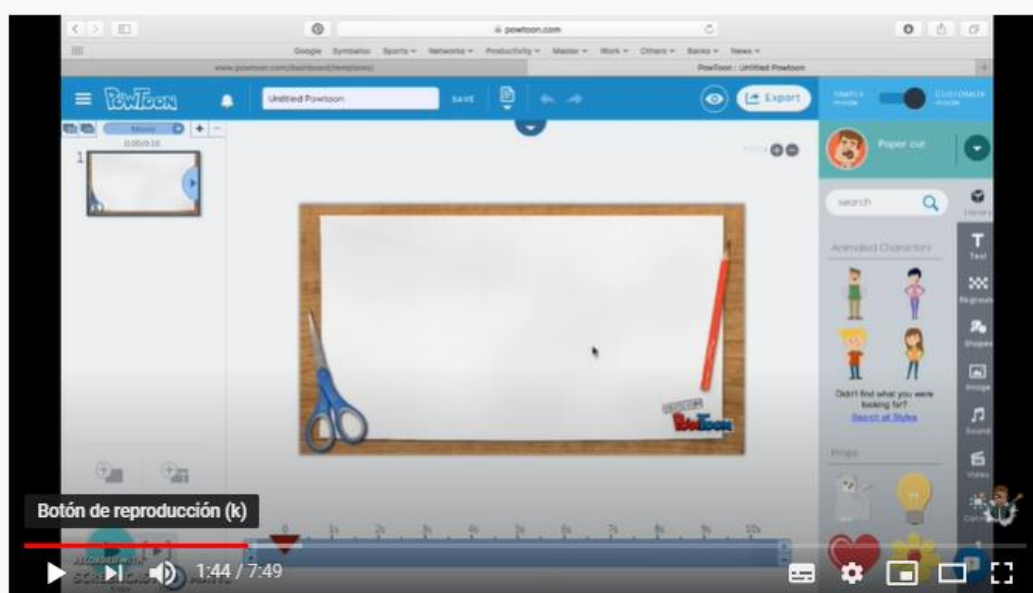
powtoon.com

Google Symbaloo Sports Networks Productivity Master Work Others Banks News

PowToon - Untitled Powtoon

PowToon

Untitled Powtoon

SAVE

Export

SIMPLE mode

CUSTOMIZE mode

Movie

1

Paper cut

search

Animated Characters

Didn't find what you were looking for?

Search all Styles

Props

Text

Background

Shapes

Image

Sound

Video

PowToon

0 1s 2s 3s 4s 5s 6s 7s 8s 9s 10s

Botón de reproducción (k)

1:44 / 7:49